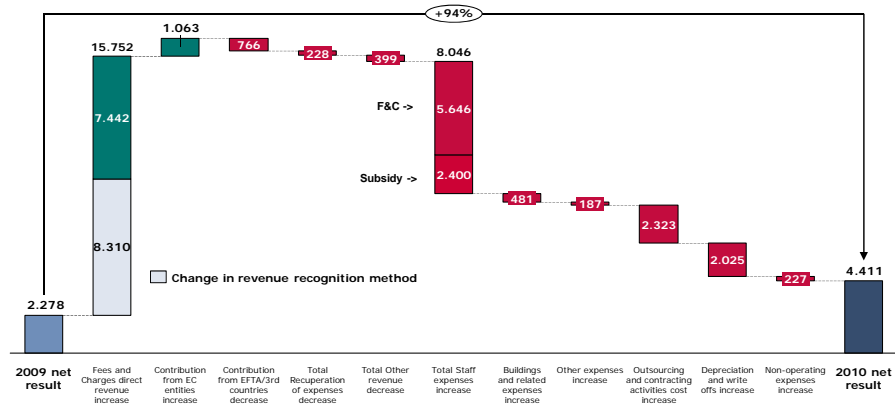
+94%

2.278

15.752

7.442

8.310

Change in revenue recognition method

1.063

766

228

399

8.046

F&C ->

5.646

Subsidy ->

2.400

481

187

2.323

2.025

227

4.411

2009 net result

Fees and Charges direct revenue increase

Contribution from EC entities increase

Contribution from EFTA/3rd countries decrease

Total Recuperation of expenses decrease

Total Other revenue decrease

Total Staff expenses increase

Buildings and related expenses increase

Other expenses increase

Outsourcing and contracting activities cost increase

Depreciation and write offs increase

Non-operating expenses increase

2010 net result